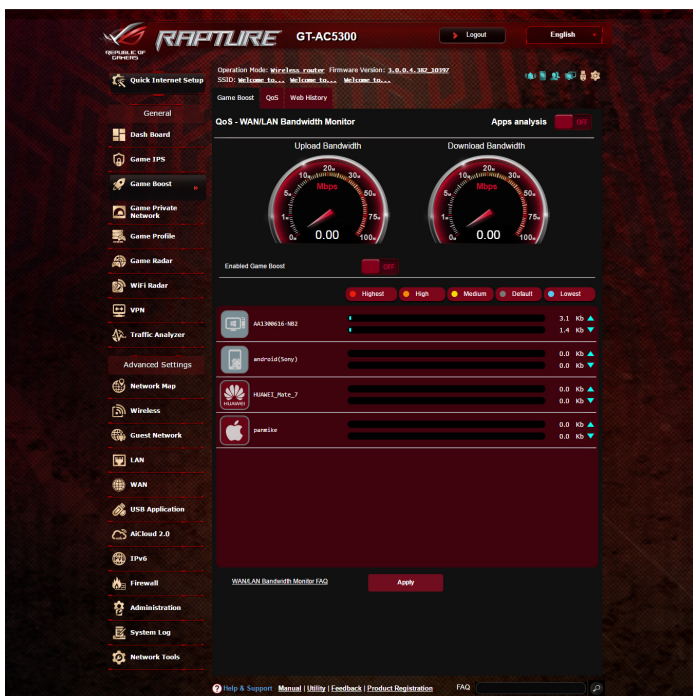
REPUBLIC OF GAMERS RAPTURE GT-AC5300

Logout

English

Quick Internet Setup

Operation Mode: Wireless router Firmware Version: 3.0.0.4.382_10397
SSID: Welcome to... Welcome to... Welcome to...

General

Dash Board

Game IPS

Game Boost

Game Private Network

Game Profile

Game Radar

WiFi Radar

VPN

Traffic Analyzer

Advanced Settings

Network Map

Wireless

Guest Network

LAN

WAN

USB Application

AiCloud 2.0

IPv6

Firewall

Administration

System Log

Network Tools

Game Boost | QoS | Web History

QoS - WAN/LAN Bandwidth Monitor

Apps analysis OFF

Upload Bandwidth

Download Bandwidth

Mbps 0 1 5 10 20 30 50 75 100 0.00

Mbps 0 1 5 10 20 30 50 75 100 0.00

Enabled Game Boost OFF

Highest | High | Medium | Default | Lowest

AA1300616-NB2 3.1 Kb 1.4 Kb

android(Sony) 0.0 Kb 0.0 Kb

HUAWEI HUAWEI_Mate_7 0.0 Kb 0.0 Kb

panmike 0.0 Kb 0.0 Kb

WAN/LAN Bandwidth Monitor FAQ

Apply

Help & Support Manual | Utility | Feedback | Product Registration FAQ